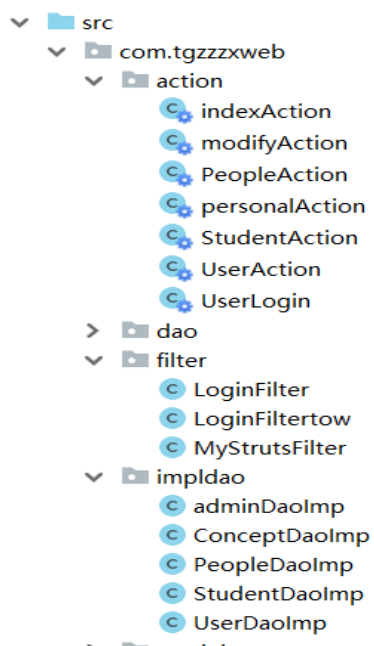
src
com.tgzzzxweb
action
indexAction
modifyAction
PeopleAction
personalAction
StudentAction
UserAction
UserLogin
dao
filter
LoginFilter
LoginFiltertow
MyStrutsFilter
impldao
adminDaoImp
ConceptDaoImp
PeopleDaoImp
StudentDaoImp
UserDaoImp